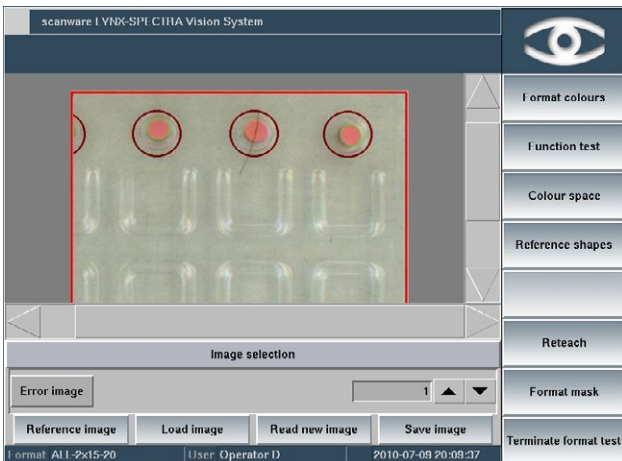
scanware LYNX-SPECTRA Vision System

Format colours

Function test

Colour space

Reference shapes

Reteach

Format mask

Terminate format test

Image selection

Error image

1

Reference image

Load image

Read new image

Save image

Format ALL-2x15-20

User Operator D

2010-07-09 20:09:37